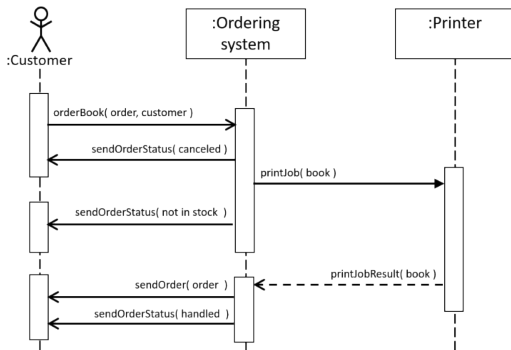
:Customer

:Ordering system

:Printer

orderBook( order, customer )

sendOrderStatus( canceled )

printJob( book )

sendOrderStatus( not in stock )

printJobResult( book )

sendOrder( order )

sendOrderStatus( handled )